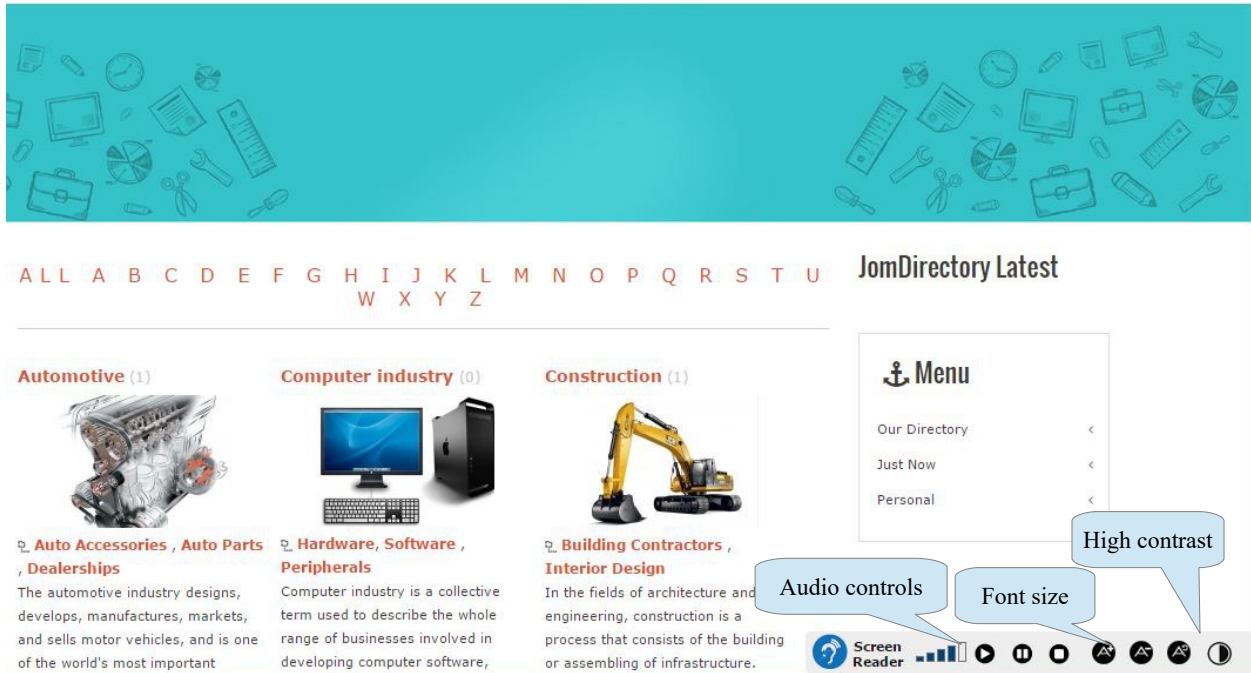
ALL A B C D E F G H I J K L M N O P Q R S T U W X Y Z

JomDirectory Latest

Automotive (1)

Auto Accessories , Auto Parts , Dealerships

The automotive industry designs, develops, manufactures, markets, and sells motor vehicles, and is one of the world's most important

Computer industry (0)

Hardware, Software , Peripherals

Computer industry is a collective term used to describe the whole range of businesses involved in developing computer software,

Construction (1)

Building Contractors , Interior Design

In the fields of architecture and engineering, construction is a process that consists of the building or assembling of infrastructure.

Menu

Our Directory

Just Now

Personal

High contrast

Audio controls

Font size

Screen Reader